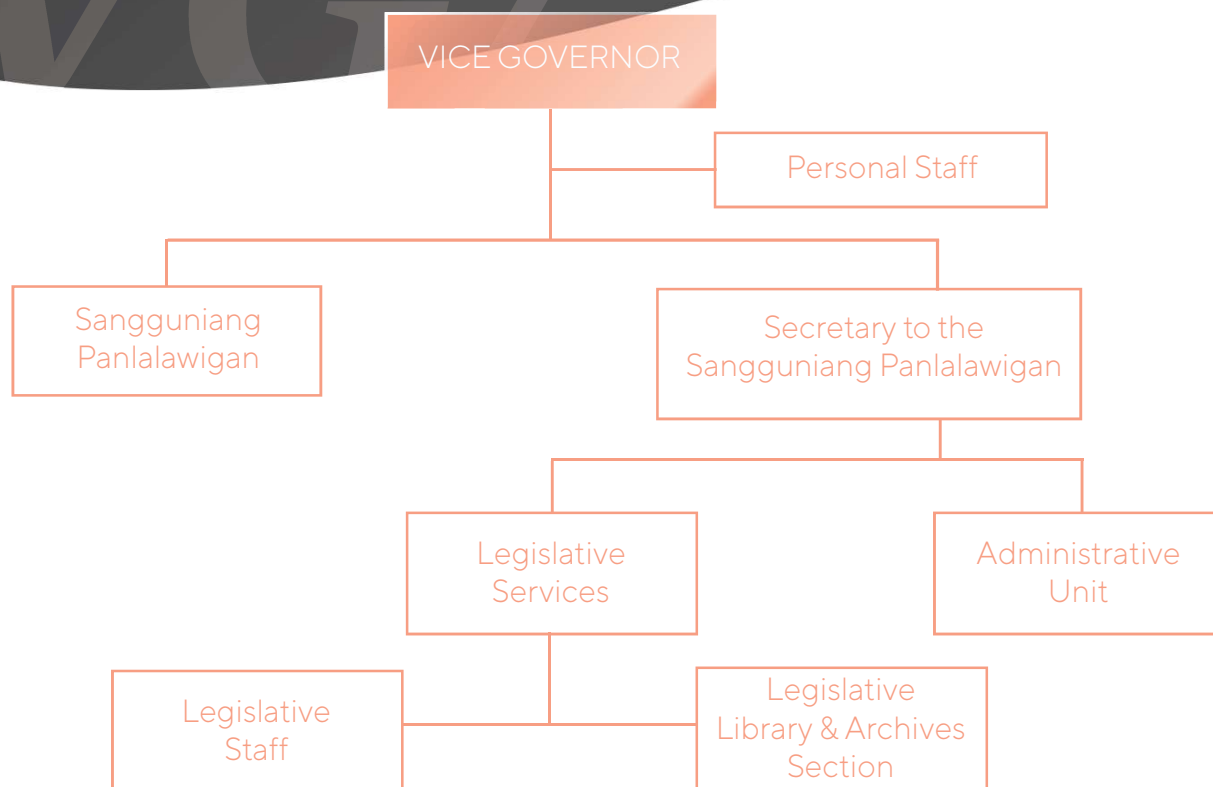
VICE GOVERNOR

Personal Staff

Sangguniang Panlalawigan

Secretary to the Sangguniang Panlalawigan

Legislative Services

Administrative Unit

Legislative Staff

Legislative Library & Archives Section